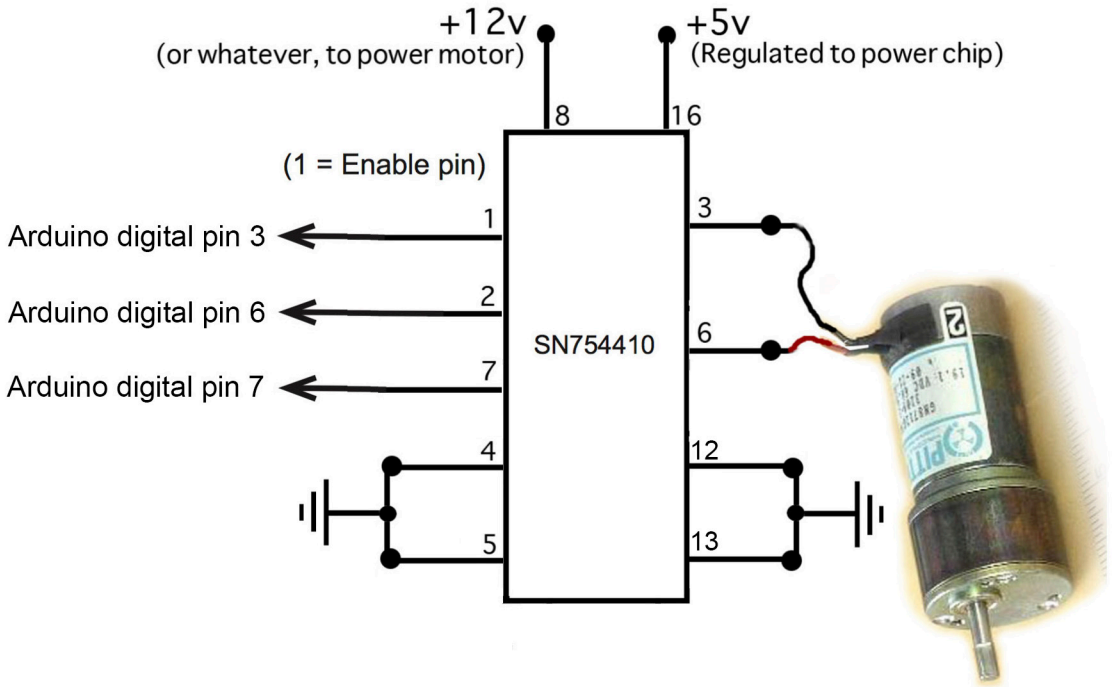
+12v
(or whatever, to power motor)

+5v
(Regulated to power chip)

8

16

(1 = Enable pin)

Arduino digital pin 3

Arduino digital pin 6

Arduino digital pin 7

1

2

7

4

5

SN754410

3

6

12

13

PITT

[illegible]